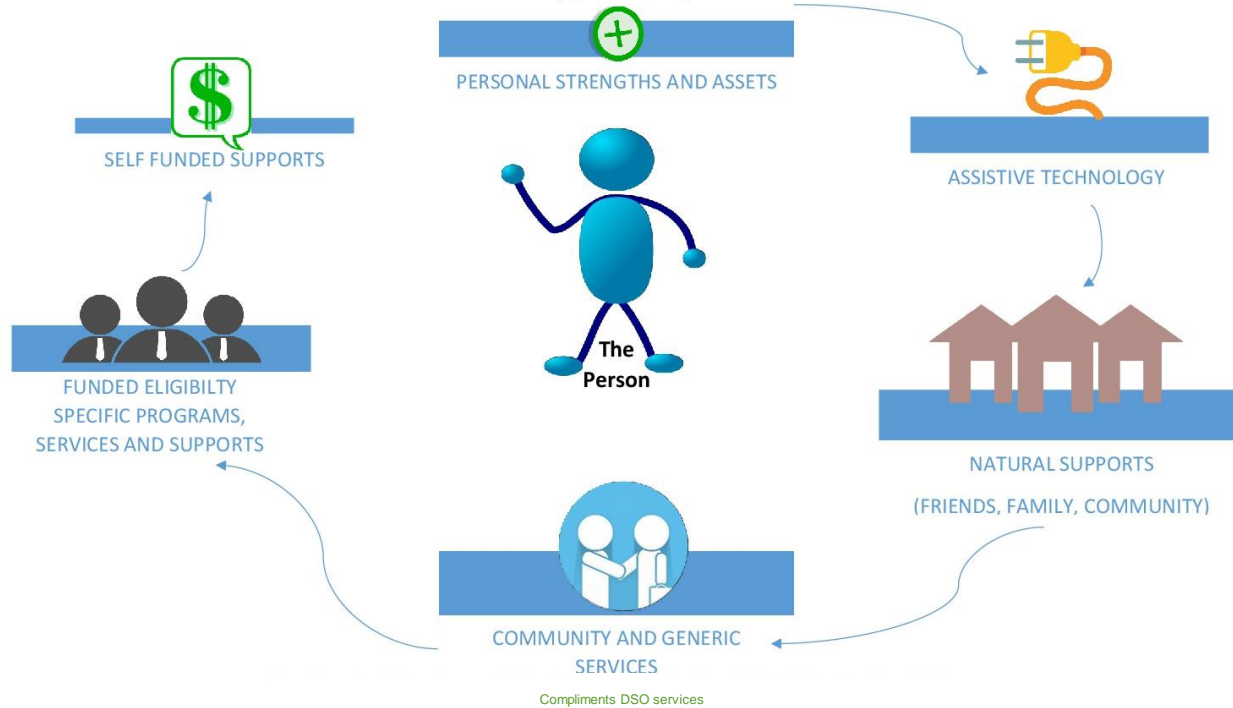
PERSONAL STRENGTHS AND ASSETS

ASSISTIVE TECHNOLOGY

NATURAL SUPPORTS

(FRIENDS, FAMILY, COMMUNITY)

COMMUNITY AND GENERIC SERVICES

FUNDED ELIGIBILTY SPECIFIC PROGRAMS, SERVICES AND SUPPORTS

SELF FUNDED SUPPORTS

$

The Person

Compliments DSO services